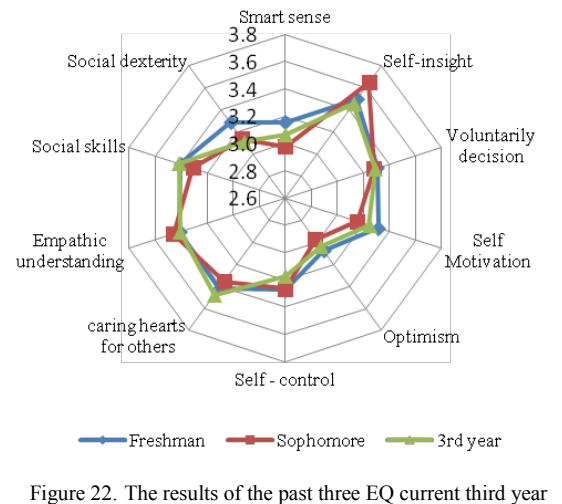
Smart sense

3.8
3.6
3.4
3.2
3.0
2.8
2.6

Self-insight

Voluntarily decision

Self Motivation

Optimism

Self - control

caring hearts for others

Empathic understanding

Social skills

Social dexterity

Freshman
Sophomore
3rd year

Figure 22. The results of the past three EQ current third year